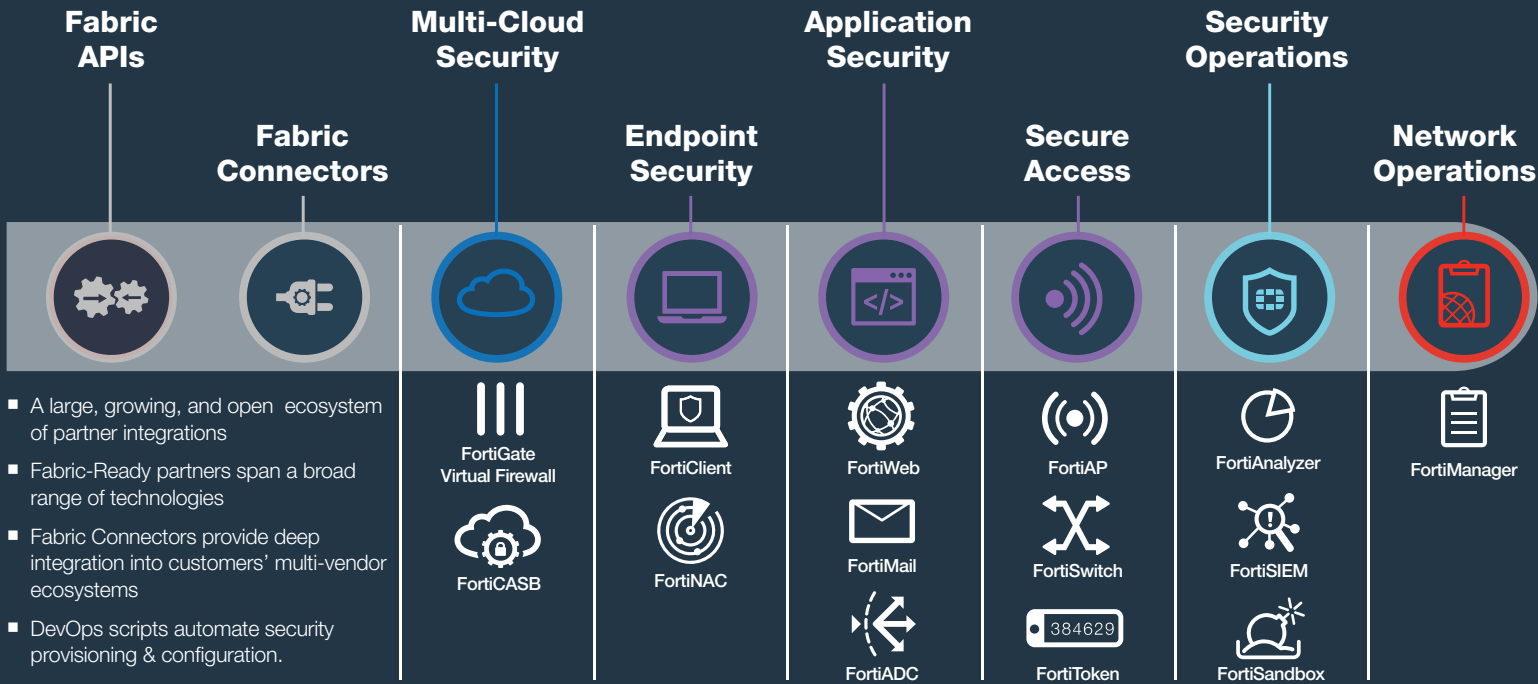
Fabric APIs

Fabric Connectors

Multi-Cloud Security

Endpoint Security

Application Security

Secure Access

Security Operations

Network Operations

■ A large, growing, and open ecosystem of partner integrations

■ Fabric-Ready partners span a broad range of technologies

■ Fabric Connectors provide deep integration into customers' multi-vendor ecosystems

■ DevOps scripts automate security provisioning & configuration.

FortiGate Virtual Firewall

FortiCASB

FortiClient

FortiNAC

FortiWeb

FortiMail

FortiADC

FortiAP

FortiSwitch

384629

FortiToken

FortiAnalyzer

FortiSIEM

FortiSandbox

FortiManager